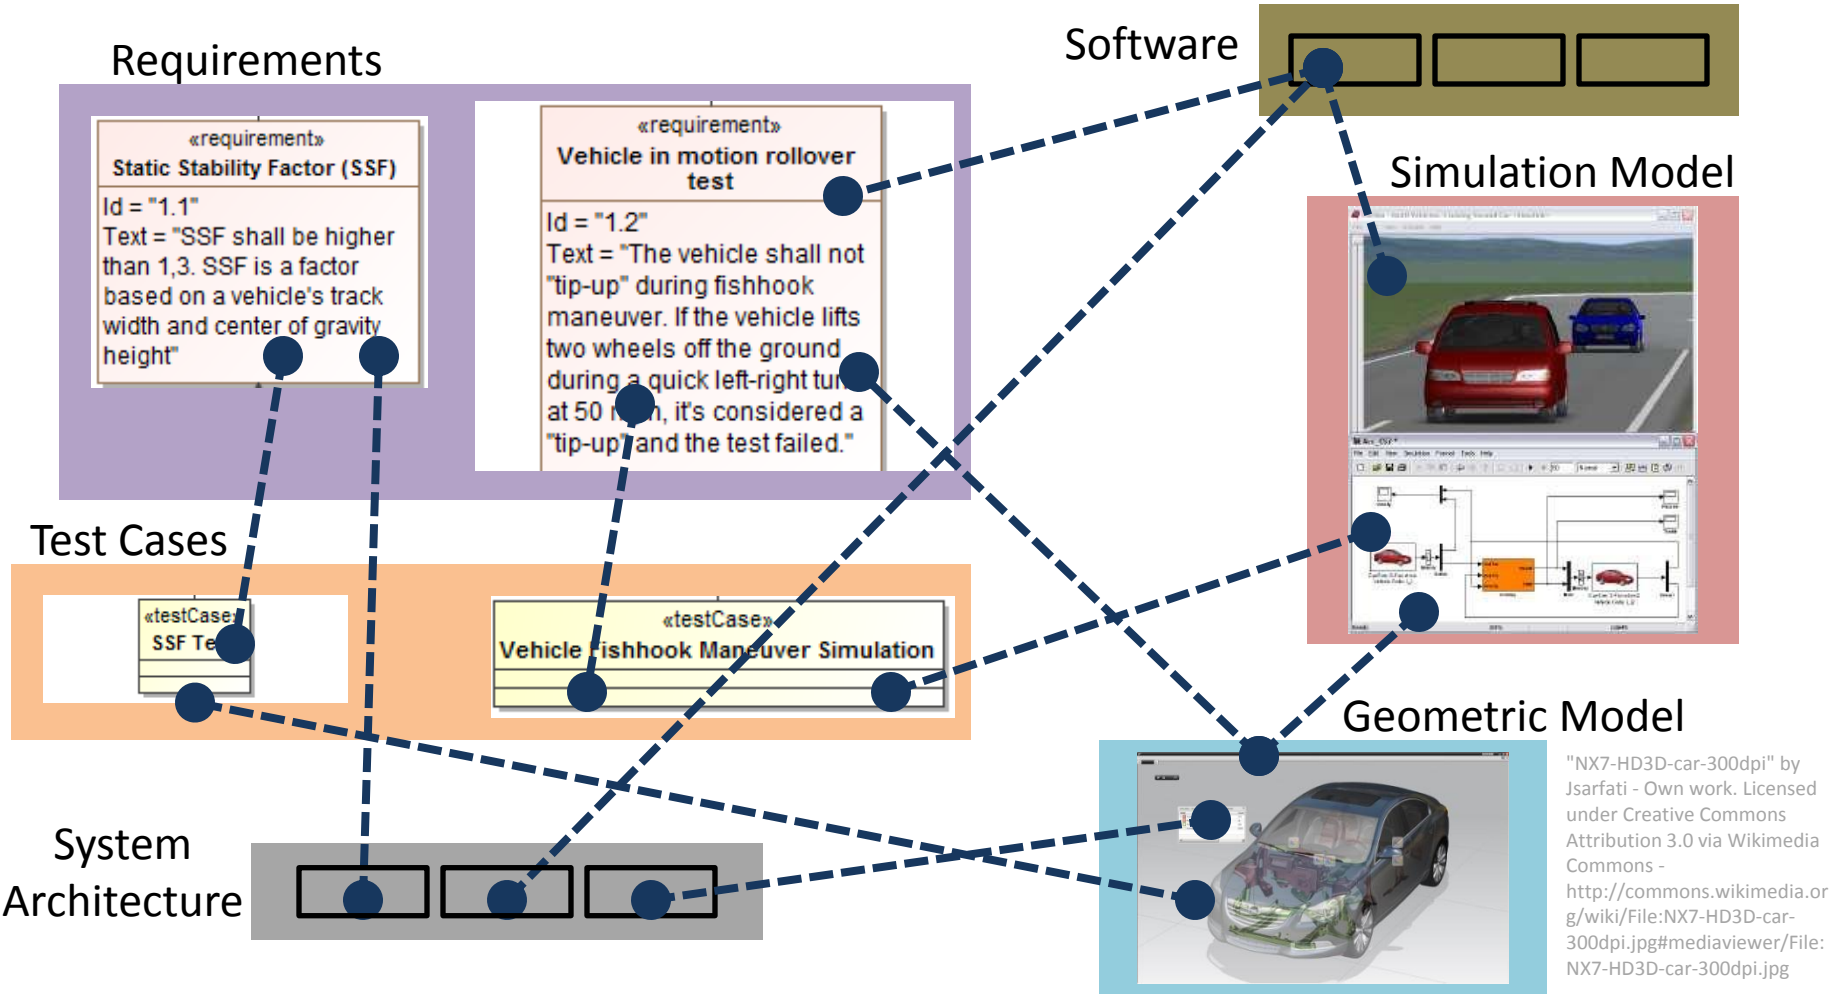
Requirements

«requirement»
Static Stability Factor (SSF)

Id = "1.1"
Text = "SSF shall be higher than 1,3. SSF is a factor based on a vehicle's track width and center of gravity height"

«requirement»
Vehicle in motion rollover test

Id = "1.2"
Text = "The vehicle shall not "tip-up" during fishhook maneuver. If the vehicle lifts two wheels off the ground during a quick left-right tu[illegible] at 50 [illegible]n, it's considered a "tip-up" and the test failed."

Software

Simulation Model

Test Cases

«testCase»
SSF Te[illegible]

«testCase»
Vehicle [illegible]ishhook Man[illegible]uver Simulation

Geometric Model

System Architecture

"NX7-HD3D-car-300dpi" by Jsarfati - Own work. Licensed under Creative Commons Attribution 3.0 via Wikimedia Commons - http://commons.wikimedia.org/wiki/File:NX7-HD3D-car-300dpi.jpg#mediaviewer/File:NX7-HD3D-car-300dpi.jpg